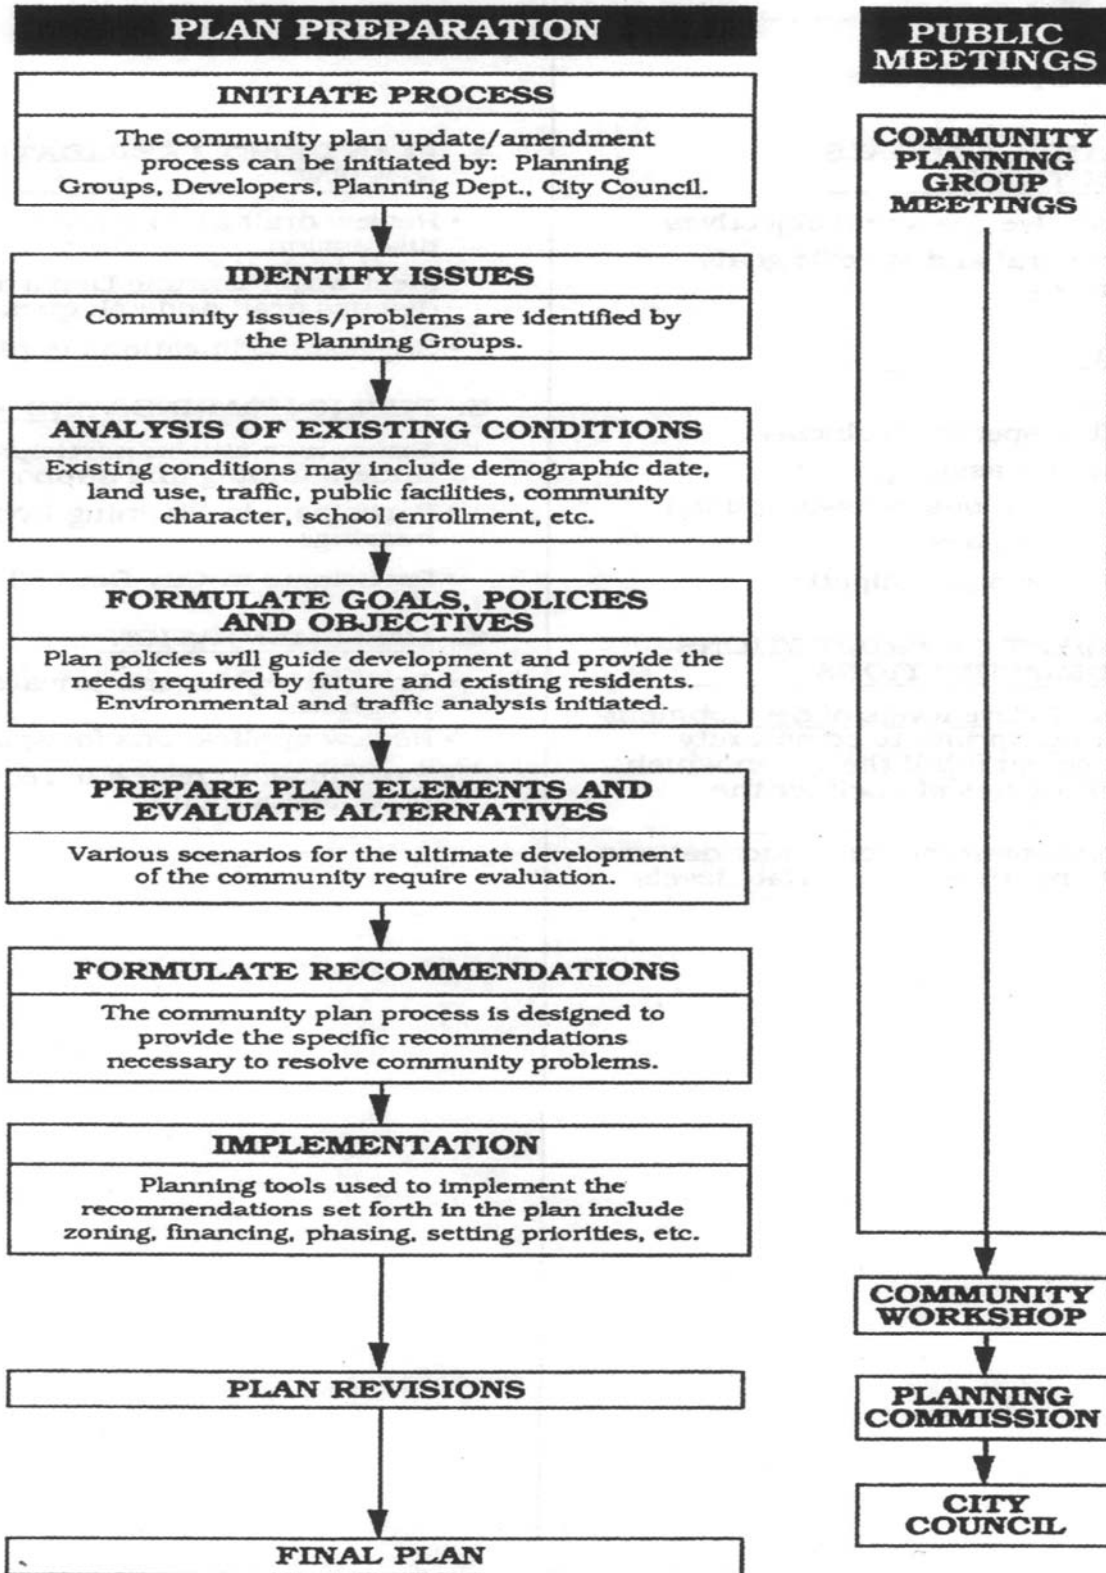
PLAN PREPARATION

INITIATE PROCESS

The community plan update/amendment process can be initiated by: Planning Groups, Developers, Planning Dept., City Council.

IDENTIFY ISSUES

Community issues/problems are identified by the Planning Groups.

ANALYSIS OF EXISTING CONDITIONS

Existing conditions may include demographic date, land use, traffic, public facilities, community character, school enrollment, etc.

FORMULATE GOALS, POLICIES AND OBJECTIVES

Plan policies will guide development and provide the needs required by future and existing residents. Environmental and traffic analysis initiated.

PREPARE PLAN ELEMENTS AND EVALUATE ALTERNATIVES

Various scenarios for the ultimate development of the community require evaluation.

FORMULATE RECOMMENDATIONS

The community plan process is designed to provide the specific recommendations necessary to resolve community problems.

IMPLEMENTATION

Planning tools used to implement the recommendations set forth in the plan include zoning, financing, phasing, setting priorities, etc.

PLAN REVISIONS

FINAL PLAN

PUBLIC MEETINGS

COMMUNITY PLANNING GROUP MEETINGS

COMMUNITY WORKSHOP

PLANNING COMMISSION

CITY COUNCIL